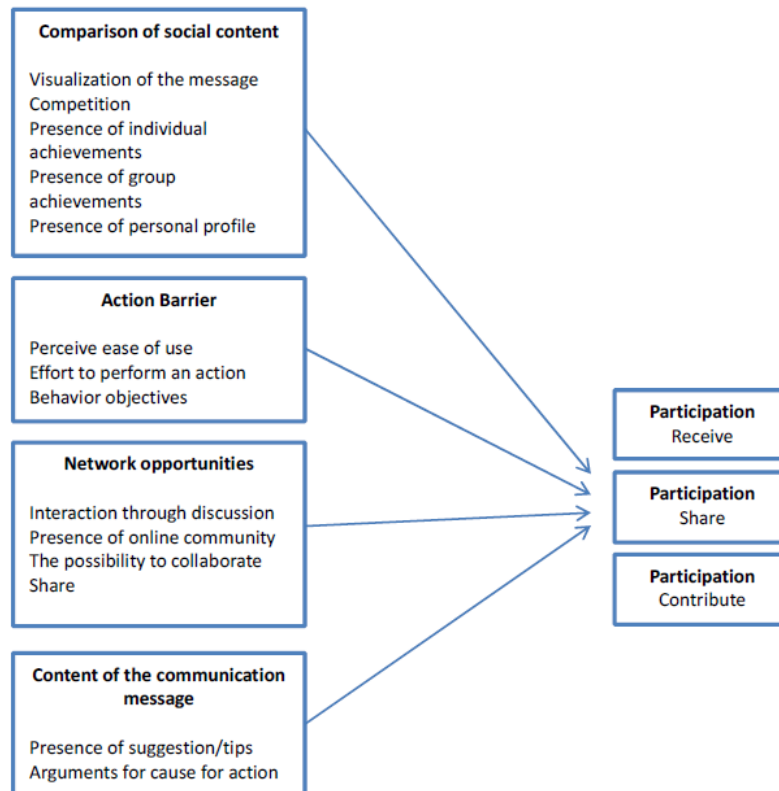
Comparison of social content

Visualization of the message
Competition
Presence of individual achievements
Presence of group achievements
Presence of personal profile

Action Barrier

Perceive ease of use
Effort to perform an action
Behavior objectives

Network opportunities

Interaction through discussion
Presence of online community
The possibility to collaborate
Share

Content of the communication message

Presence of suggestion/tips
Arguments for cause for action

Participation
Receive

Participation
Share

Participation
Contribute